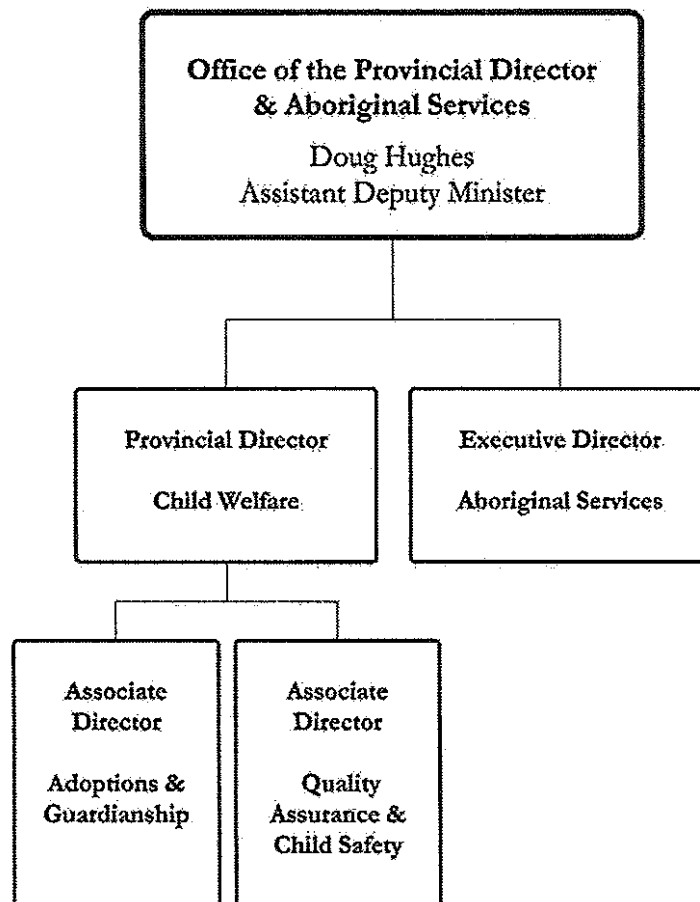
Office of the Provincial Director & Aboriginal Services

Doug Hughes
Assistant Deputy Minister

Provincial Director

Child Welfare

Executive Director

Aboriginal Services

Associate Director

Adoptions & Guardianship

Associate Director

Quality Assurance & Child Safety